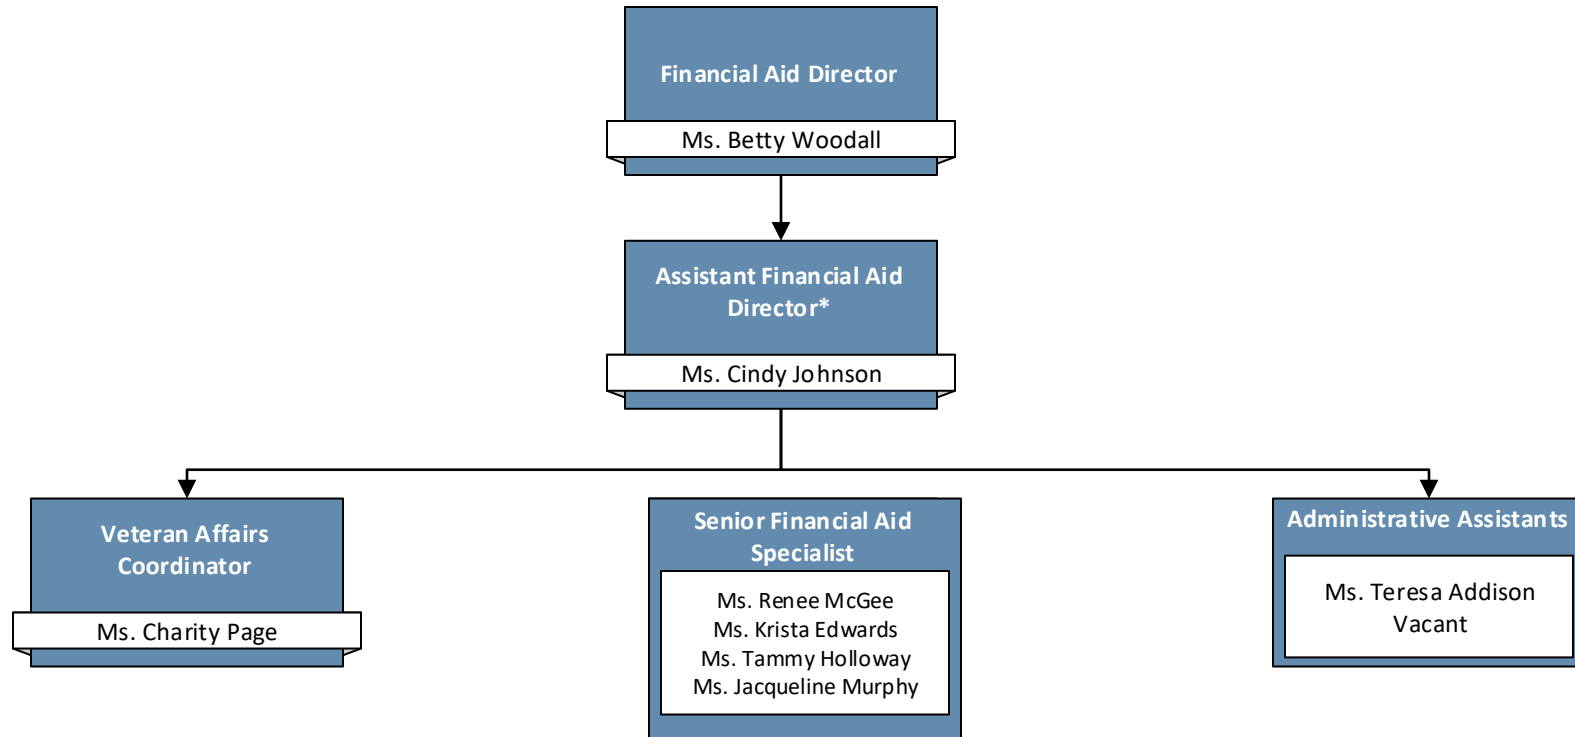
Financial Aid Director

Ms. Betty Woodall

Assistant Financial Aid Director*

Ms. Cindy Johnson

Veteran Affairs Coordinator

Ms. Charity Page

Senior Financial Aid Specialist

Ms. Renee McGee
Ms. Krista Edwards
Ms. Tammy Holloway
Ms. Jacqueline Murphy

Administrative Assistants

Ms. Teresa Addison
Vacant